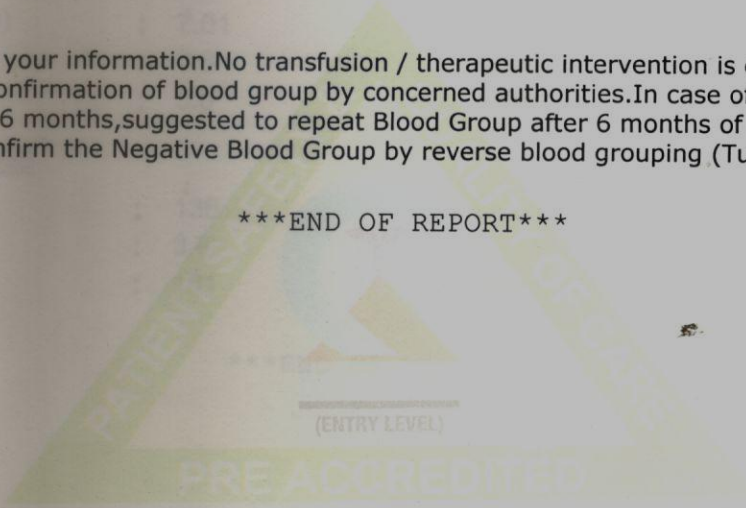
your information.No transfusion / therapeutic intervention is
onfirmation of blood group by concerned authorities.In case of
6 months,suggested to repeat Blood Group after 6 months of
nfirm the Negative Blood Group by reverse blood grouping (Tu

***END OF REPORT***

PATIENT SAFETY

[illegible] OF CARE

(ENTRY LEVEL)

PRE ACCREDITED